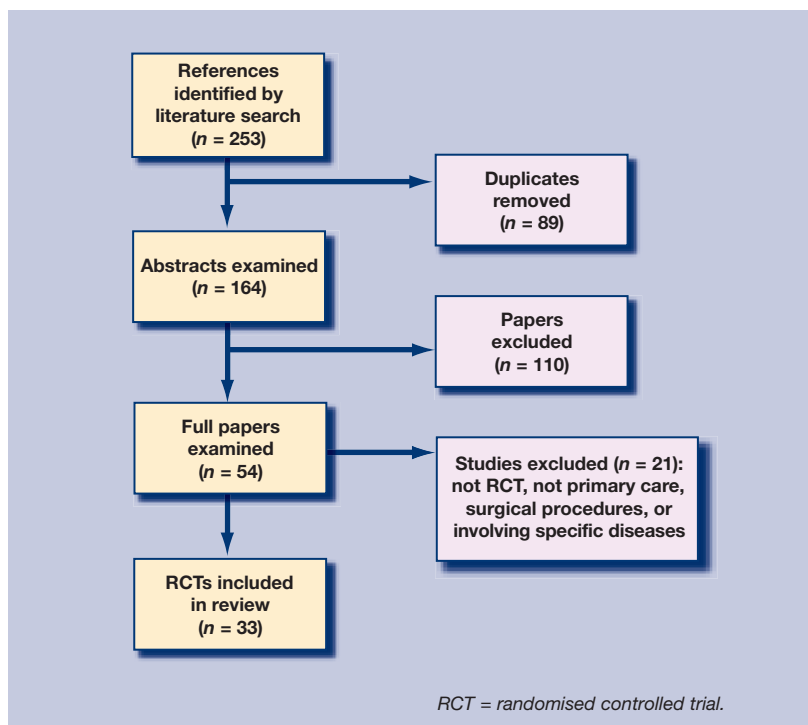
References identified by literature search ($n$ = 253)

Duplicates removed ($n$ = 89)

Abstracts examined ($n$ = 164)

Papers excluded ($n$ = 110)

Full papers examined ($n$ = 54)

Studies excluded ($n$ = 21): not RCT, not primary care, surgical procedures, or involving specific diseases

RCTs included in review ($n$ = 33)

RCT = randomised controlled trial.